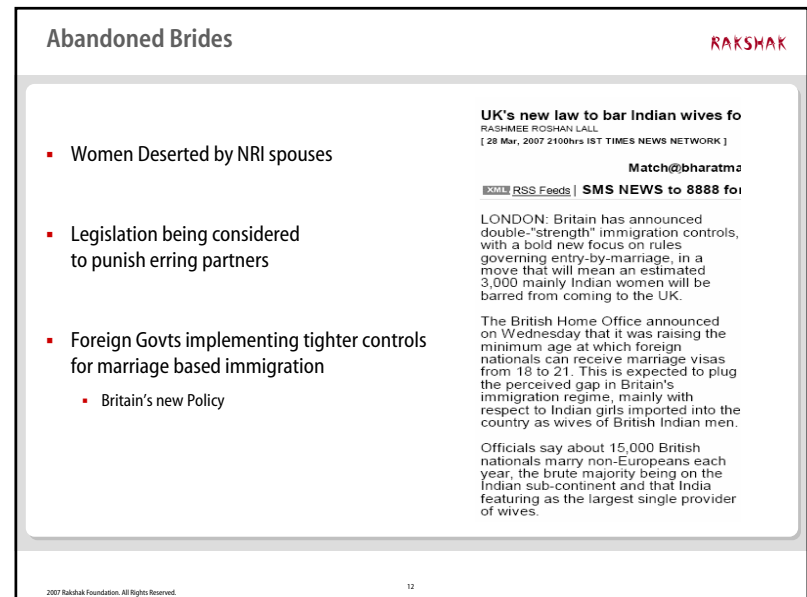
Abandoned Brides

RAKSHAK

- Women Deserted by NRI spouses

- Legislation being considered to punish erring partners

- Foreign Govts implementing tighter controls for marriage based immigration
  - Britain's new Policy

UK's new law to bar Indian wives fo
RASHMEE ROSHAN LALL
[ 28 Mar, 2007 2100hrs IST TIMES NEWS NETWORK ]

Match@bharatma

XML RSS Feeds | SMS NEWS to 8888 fo

LONDON: Britain has announced double-"strength" immigration controls, with a bold new focus on rules governing entry-by-marriage, in a move that will mean an estimated 3,000 mainly Indian women will be barred from coming to the UK.

The British Home Office announced on Wednesday that it was raising the minimum age at which foreign nationals can receive marriage visas from 18 to 21. This is expected to plug the perceived gap in Britain's immigration regime, mainly with respect to Indian girls imported into the country as wives of British Indian men.

Officials say about 15,000 British nationals marry non-Europeans each year, the brute majority being on the Indian sub-continent and that India featuring as the largest single provider of wives.

2007 Rakshak Foundation. All Rights Reserved.

12